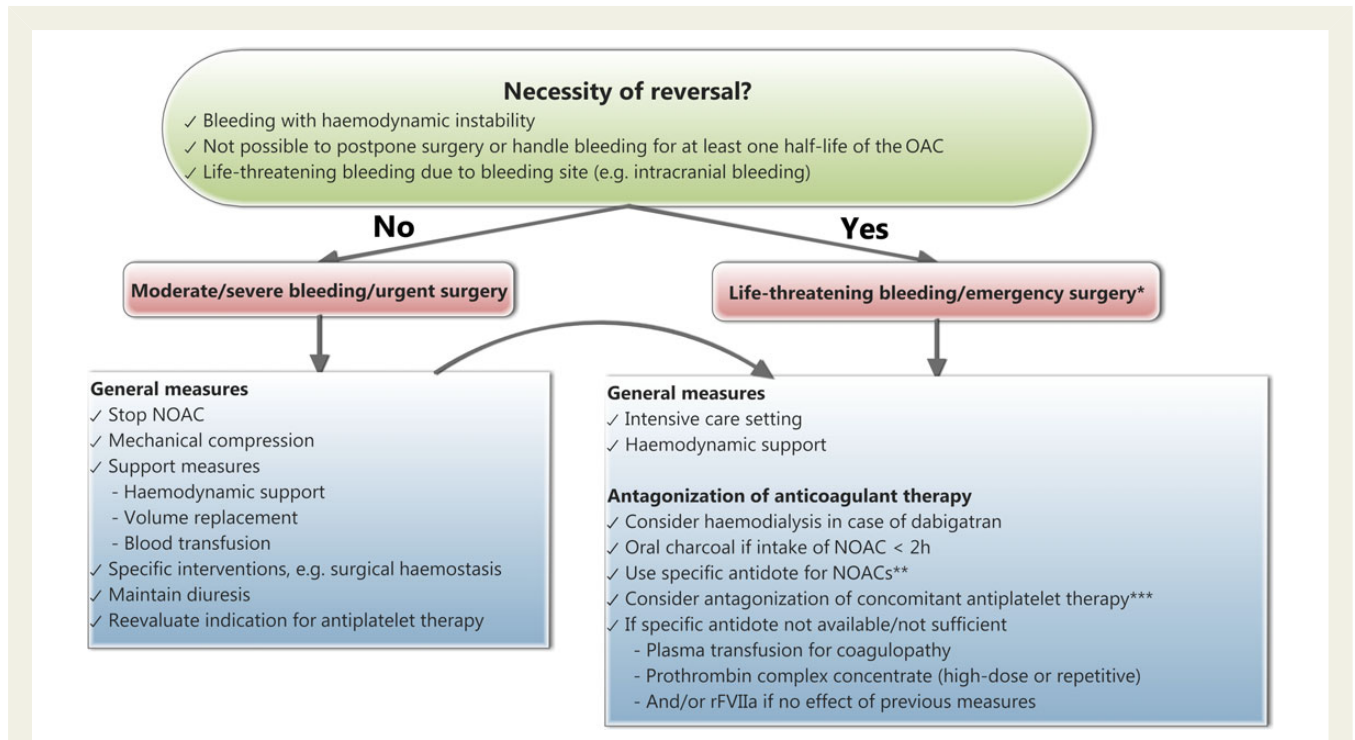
Necessity of reversal?

✓ Bleeding with haemodynamic instability
✓ Not possible to postpone surgery or handle bleeding for at least one half-life of the OAC
✓ Life-threatening bleeding due to bleeding site (e.g. intracranial bleeding)

No

Yes

Moderate/severe bleeding/urgent surgery

Life-threatening bleeding/emergency surgery*

General measures
✓ Stop NOAC
✓ Mechanical compression
✓ Support measures
- Haemodynamic support
- Volume replacement
- Blood transfusion
✓ Specific interventions, e.g. surgical haemostasis
✓ Maintain diuresis
✓ Reevaluate indication for antiplatelet therapy

General measures
✓ Intensive care setting
✓ Haemodynamic support

Antagonization of anticoagulant therapy
✓ Consider haemodialysis in case of dabigatran
✓ Oral charcoal if intake of NOAC < 2h
✓ Use specific antidote for NOACs**
✓ Consider antagonization of concomitant antiplatelet therapy***
✓ If specific antidote not available/not sufficient
- Plasma transfusion for coagulopathy
- Prothrombin complex concentrate (high-dose or repetitive)
- And/or rFVIIa if no effect of previous measures